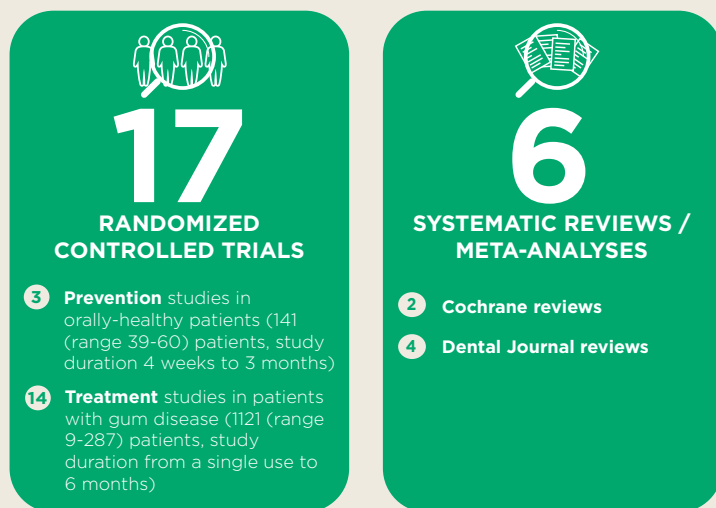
17
RANDOMIZED CONTROLLED TRIALS

3 Prevention studies in orally-healthy patients (141 (range 39-60) patients, study duration 4 weeks to 3 months)

14 Treatment studies in patients with gum disease (1121 (range 9-287) patients, study duration from a single use to 6 months)

6
SYSTEMATIC REVIEWS / META-ANALYSES

2 Cochrane reviews

4 Dental Journal reviews